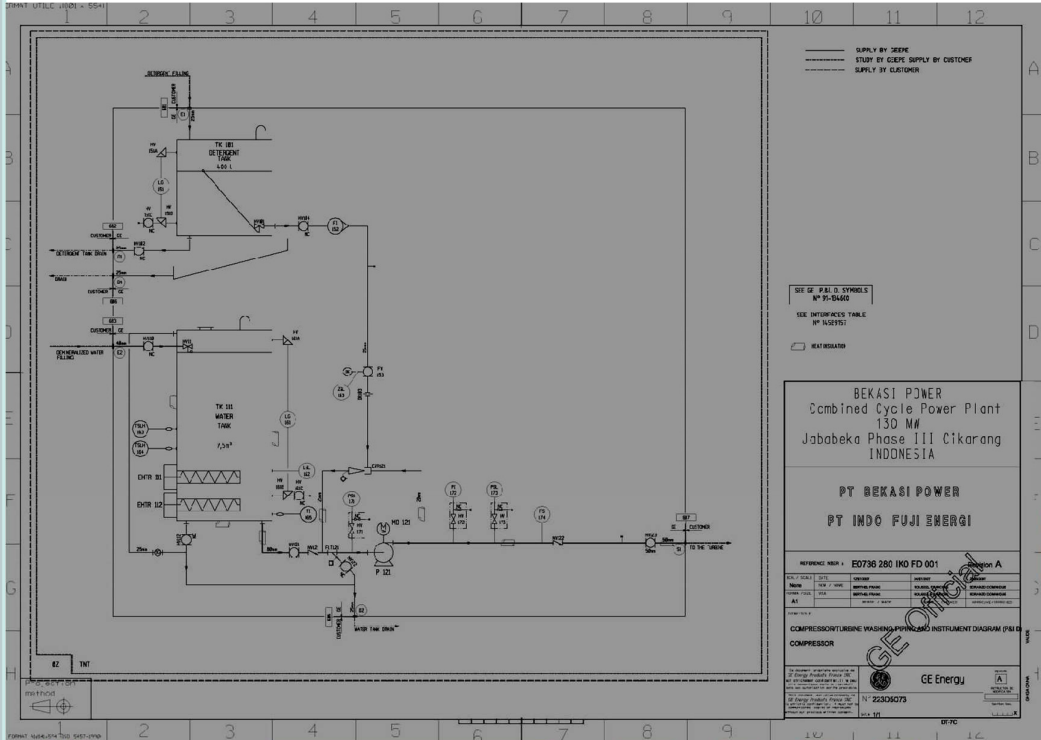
FORMAT UTILC (8D01 - 554)

1 2 3 4 5 6 7 8 9 10 11 12

A B C D E F G H

SUPPLY BY GEEPE
STUDY BY GEEPE SUPPLY BY CUSTOMER
SUPPLY BY CUSTOMER

DETERGENT FILLING
CUSTOMER
TK 181
DETERGENT TANK
400 L
LG 181
HV 181
DETERGENT TANK DRAIN
DRAIN
CUSTOMER GE

CUSTOMER GE
DEMINERALISED WATER FILLING
TK 111
WATER TANK
7,5 m³
TSLH 183
TSLH 184
EHTR 111
EHTR 112
LG 183
LL 112
PT 121
FI 172
PSL 173
PI 174
MO 121
P 121
TO THE TURBINE
CUSTOMER
WATER TANK DRAIN

SEE GE P.& I. D. SYMBOLS
N° 91-154610
SEE INTERFACES TABLE
N° 1452957
HEAT INSULATION

BEKASI POWER
Combined Cycle Power Plant
130 MW
Jababeka Phase III Cikarang
INDONESIA

PT BEKASI POWER

PT INDO FUJI ENERGI

REFERENCE NBR : E0736 280 IKO FD 001 Revision A

COMPRESSOR/TURBINE WASHING PIPING AND INSTRUMENT DIAGRAM (P&ID)
COMPRESSOR

GE Official

GE Energy

N° 223D6073

A

Projection method

62 TNT

DT-7C